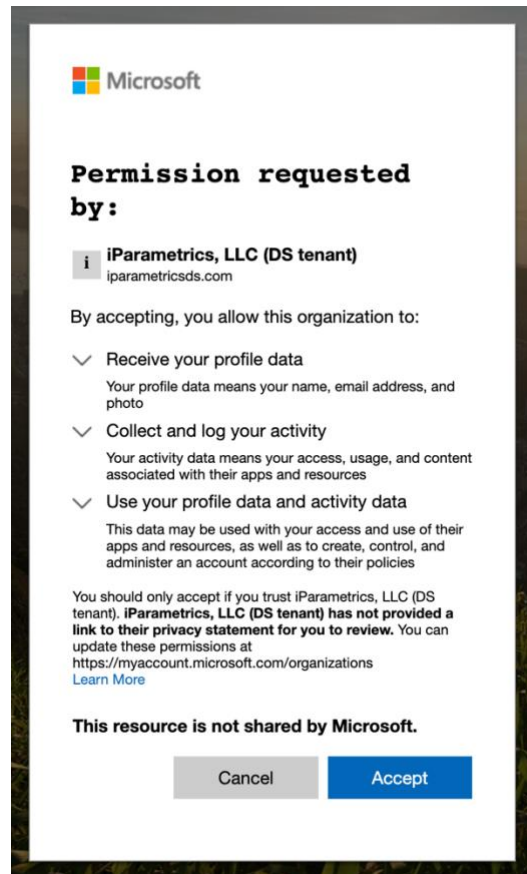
Microsoft

Permission requested by:

i iParametrics, LLC (DS tenant)
iparametricsds.com

By accepting, you allow this organization to:

Receive your profile data

Your profile data means your name, email address, and photo

Collect and log your activity

Your activity data means your access, usage, and content associated with their apps and resources

Use your profile data and activity data

This data may be used with your access and use of their apps and resources, as well as to create, control, and administer an account according to their policies

You should only accept if you trust iParametrics, LLC (DS tenant). **iParametrics, LLC (DS tenant) has not provided a link to their privacy statement for you to review.** You can update these permissions at https://myaccount.microsoft.com/organizations
Learn More

This resource is not shared by Microsoft.

Cancel Accept